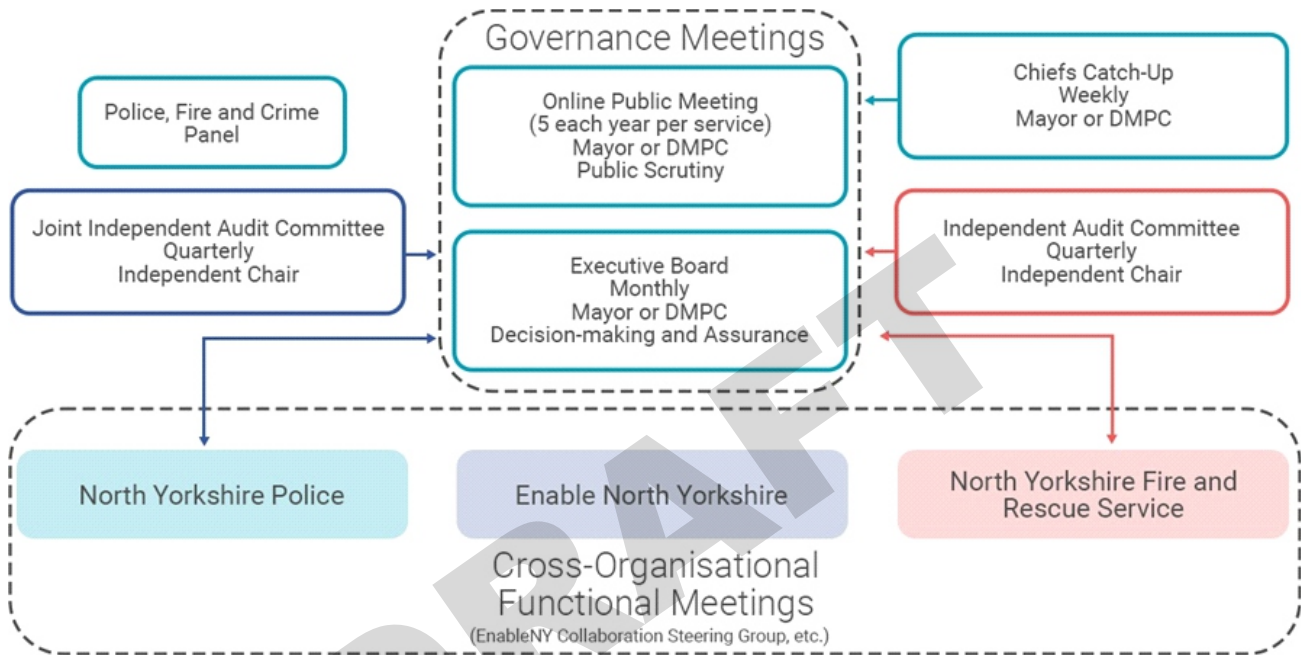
Governance Meetings

Police, Fire and Crime Panel

Online Public Meeting
(5 each year per service)
Mayor or DMPC
Public Scrutiny

Chiefs Catch-Up
Weekly
Mayor or DMPC

Joint Independent Audit Committee
Quarterly
Independent Chair

Executive Board
Monthly
Mayor or DMPC
Decision-making and Assurance

Independent Audit Committee
Quarterly
Independent Chair

North Yorkshire Police

Enable North Yorkshire

North Yorkshire Fire and Rescue Service

Cross-Organisational Functional Meetings
(EnableNY Collaboration Steering Group, etc.)

DRAFT